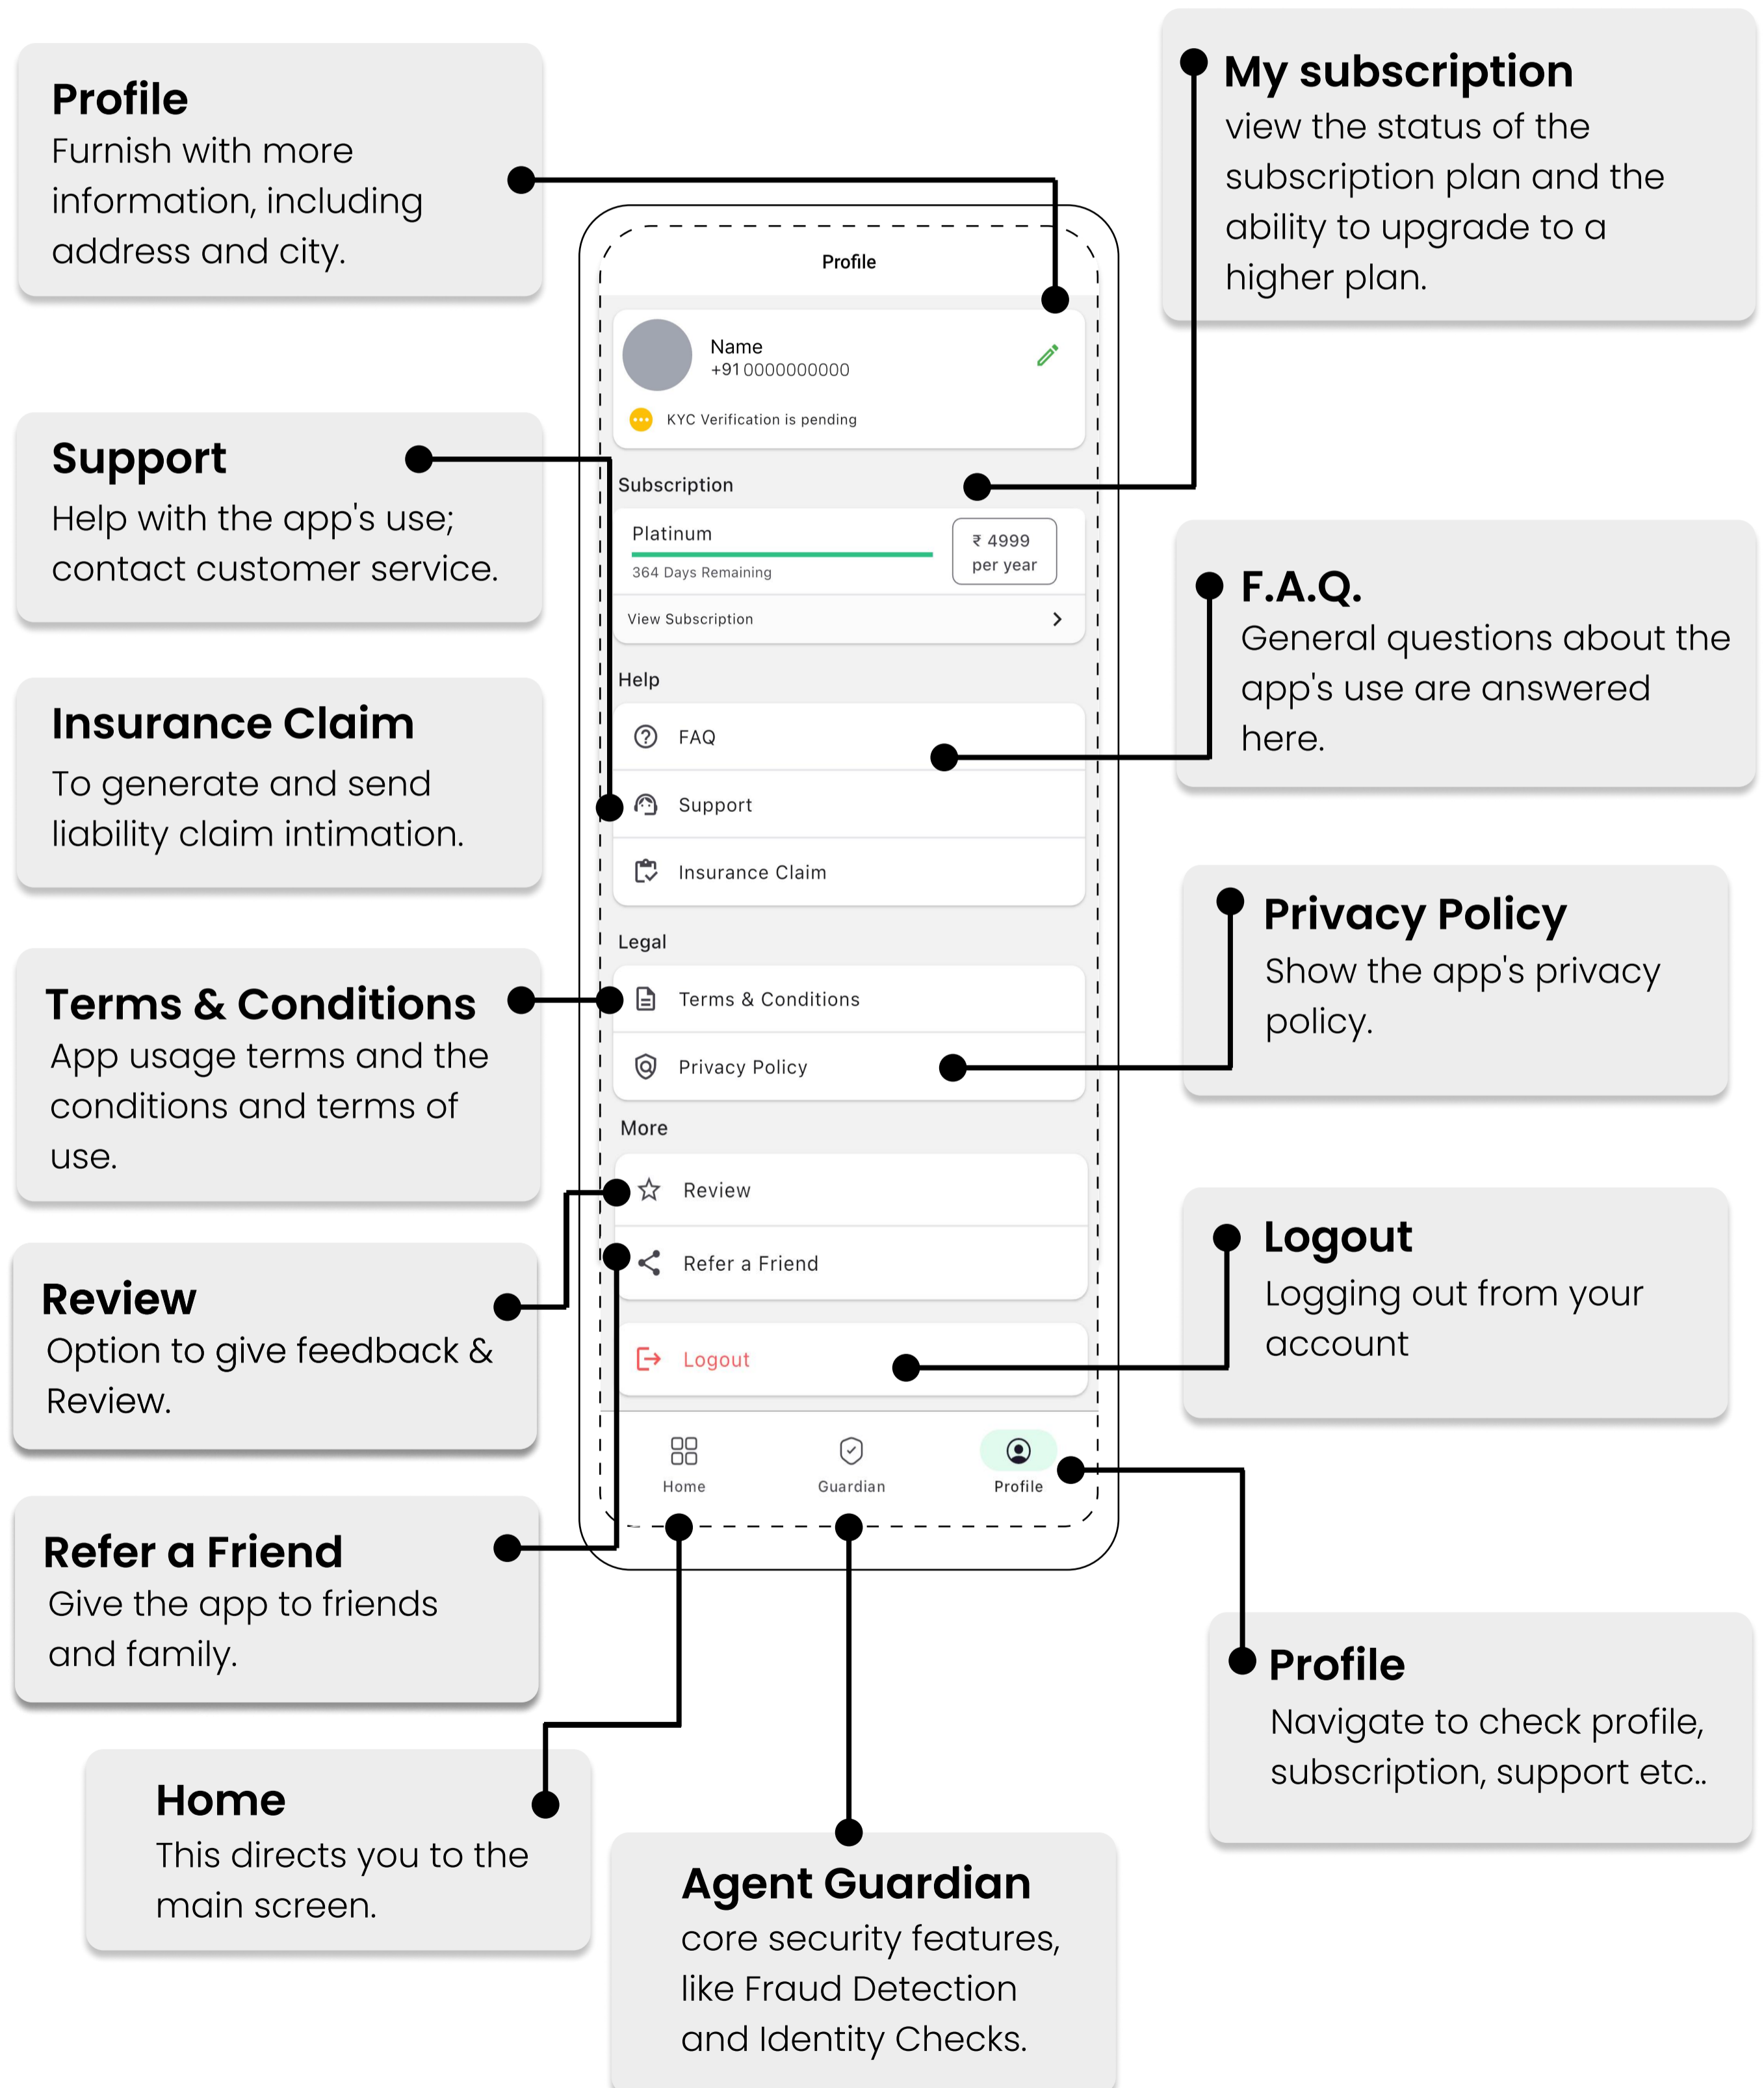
Profile
Furnish with more information, including address and city.

My subscription
view the status of the subscription plan and the ability to upgrade to a higher plan.

Profile

Name
+91 0000000000

KYC Verification is pending

Subscription

Platinum
364 Days Remaining
₹ 4999 per year

View Subscription

Help

FAQ

Support

Insurance Claim

Legal

Terms & Conditions

Privacy Policy

More

Review

Refer a Friend

Logout

Home
Guardian
Profile

Support
Help with the app's use; contact customer service.

Insurance Claim
To generate and send liability claim intimation.

Terms & Conditions
App usage terms and the conditions and terms of use.

Review
Option to give feedback & Review.

Refer a Friend
Give the app to friends and family.

Home
This directs you to the main screen.

Agent Guardian
core security features, like Fraud Detection and Identity Checks.

F.A.Q.
General questions about the app's use are answered here.

Privacy Policy
Show the app's privacy policy.

Logout
Logging out from your account

Profile
Navigate to check profile, subscription, support etc..